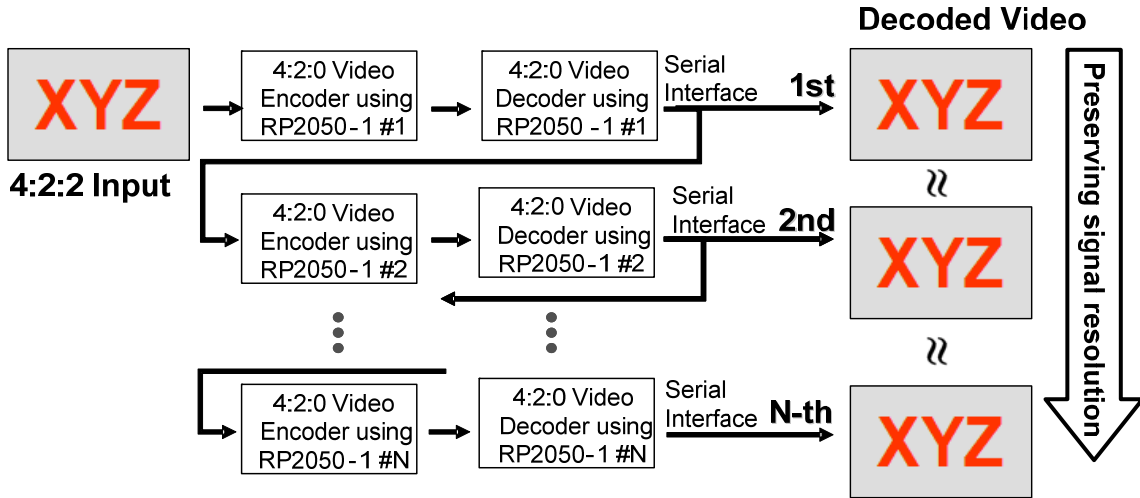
Decoded Video

XYZ

4:2:2 Input

4:2:0 Video Encoder using RP2050-1 #1

4:2:0 Video Decoder using RP2050 -1 #1

Serial Interface

1st

XYZ

≈

4:2:0 Video Encoder using RP2050-1 #2

4:2:0 Video Decoder using RP2050-1 #2

Serial Interface

2nd

XYZ

≈

4:2:0 Video Encoder using RP2050-1 #N

4:2:0 Video Decoder using RP2050-1 #N

Serial Interface

N-th

XYZ

Preserving signal resolution